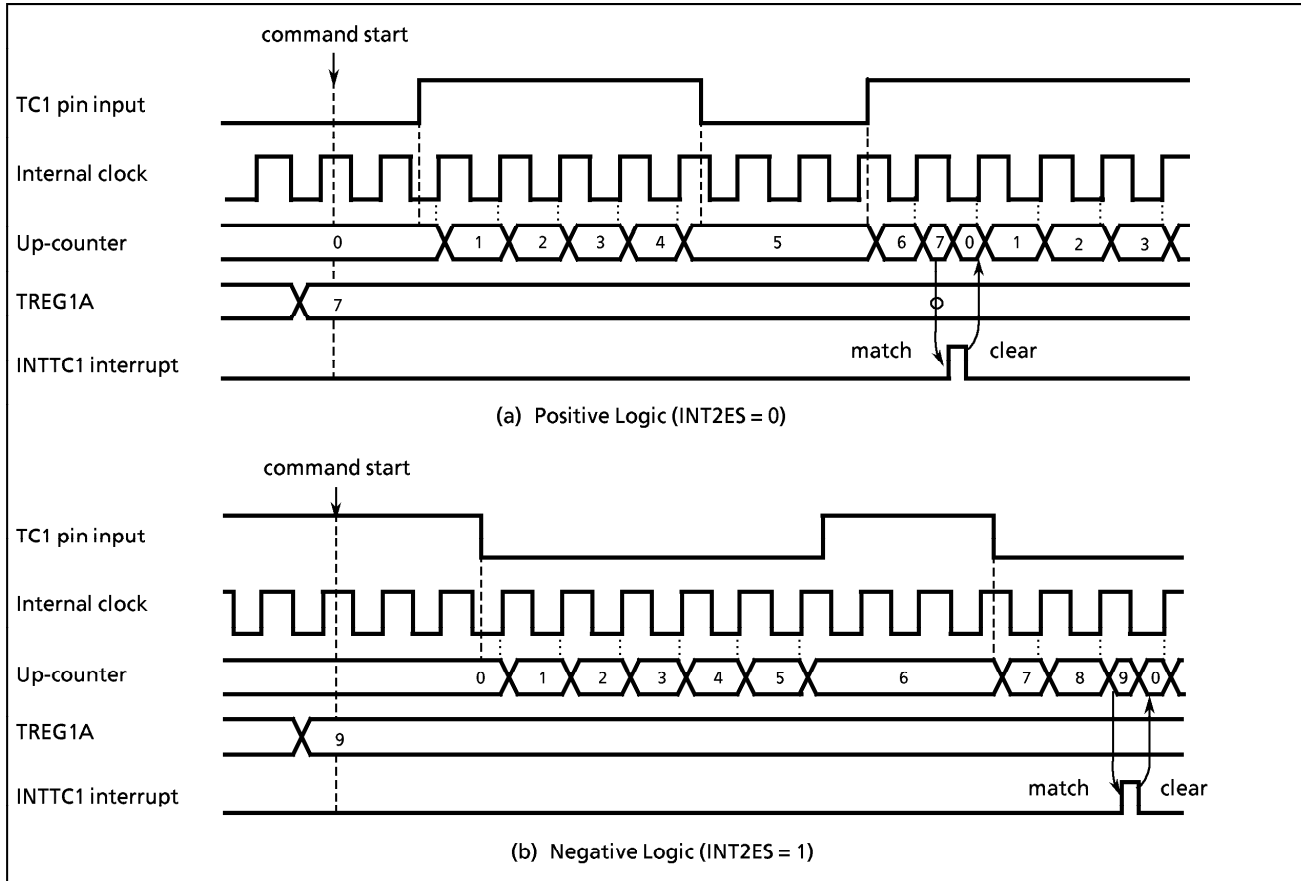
command start

TC1 pin input

Internal clock

Up-counter

0 1 2 3 4 5 6 7 0 1 2 3

TREG1A

7

INTTC1 interrupt

match

clear

(a) Positive Logic (INT2ES = 0)

command start

TC1 pin input

Internal clock

Up-counter

0 1 2 3 4 5 6 7 8 9 0

TREG1A

9

INTTC1 interrupt

match

clear

(b) Negative Logic (INT2ES = 1)